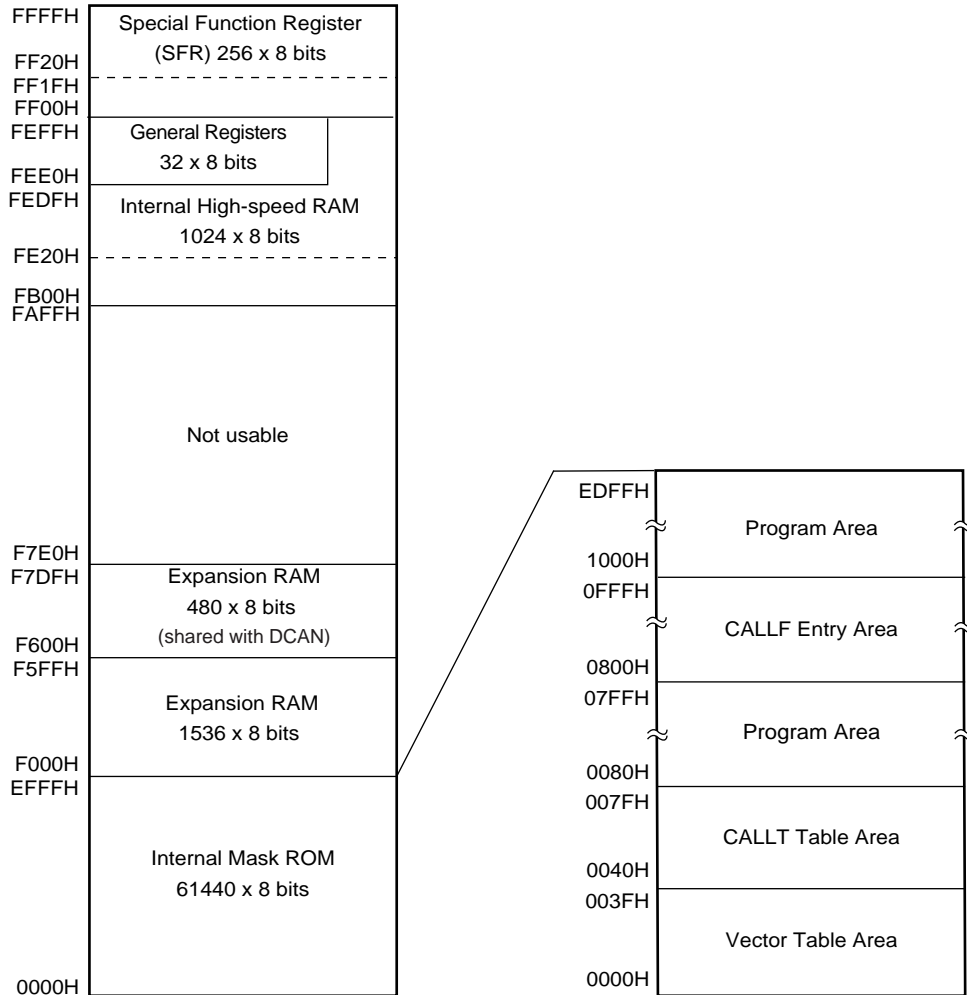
FFFFH
Special Function Register
(SFR) 256 x 8 bits
FF20H
FF1FH
FF00H
FEFFH
General Registers
32 x 8 bits
FEE0H
FEDFH
Internal High-speed RAM
1024 x 8 bits
FE20H
FB00H
FAFFH
Not usable
F7E0H
F7DFH
Expansion RAM
480 x 8 bits
(shared with DCAN)
F600H
F5FFH
Expansion RAM
1536 x 8 bits
F000H
EFFFH
Internal Mask ROM
61440 x 8 bits
0000H

EDFFH
Program Area
1000H
0FFFH
CALLF Entry Area
0800H
07FFH
Program Area
0080H
007FH
CALLT Table Area
0040H
003FH
Vector Table Area
0000H